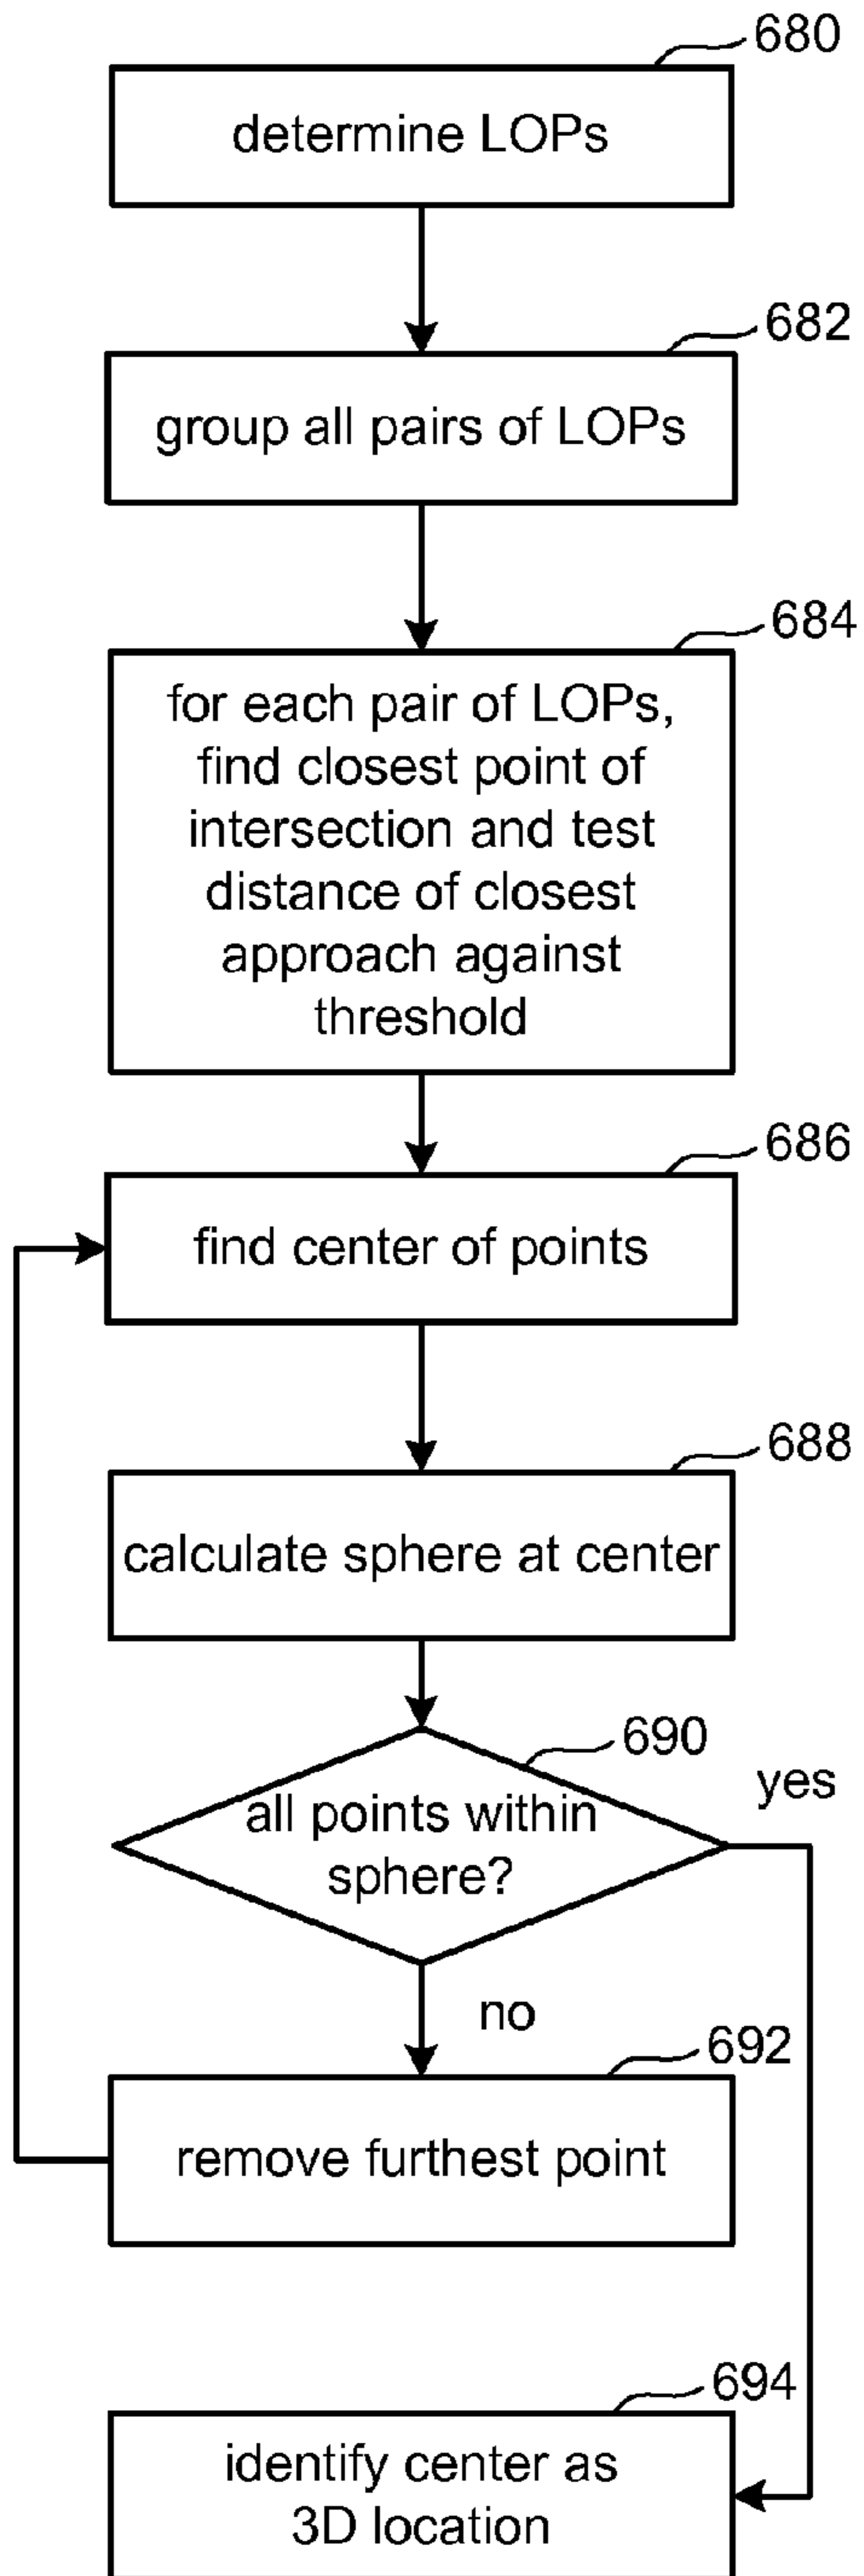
680

determine LOPs

682

group all pairs of LOPs

684

for each pair of LOPs, find closest point of intersection and test distance of closest approach against threshold

686

find center of points

688

calculate sphere at center

690

all points within sphere?

yes

no

692

remove furthest point

694

identify center as 3D location